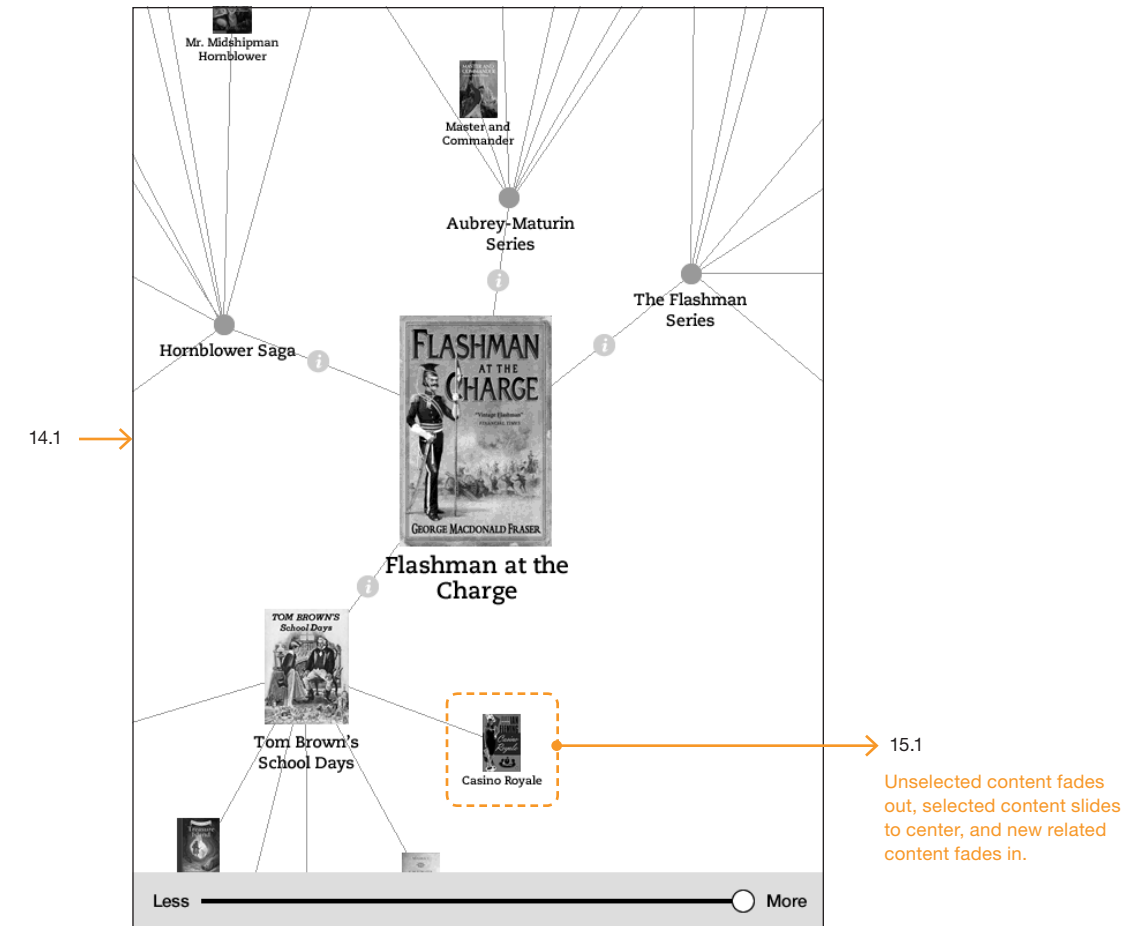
Mr. Midshipman Hornblower

MASTER AND COMMANDER

Master and Commander

Aubrey-Maturin Series

The Flashman Series

Hornblower Saga

FLASHMAN AT THE CHARGE

"Vintage Flashman" FINANCIAL TIMES

GEORGE MACDONALD FRASER

Flashman at the Charge

14.1

TOM BROWN'S School Days

Tom Brown's School Days

Casino Royale

Casino Royale

15.1

Unselected content fades out, selected content slides to center, and new related content fades in.

Treasure Island

Less

More